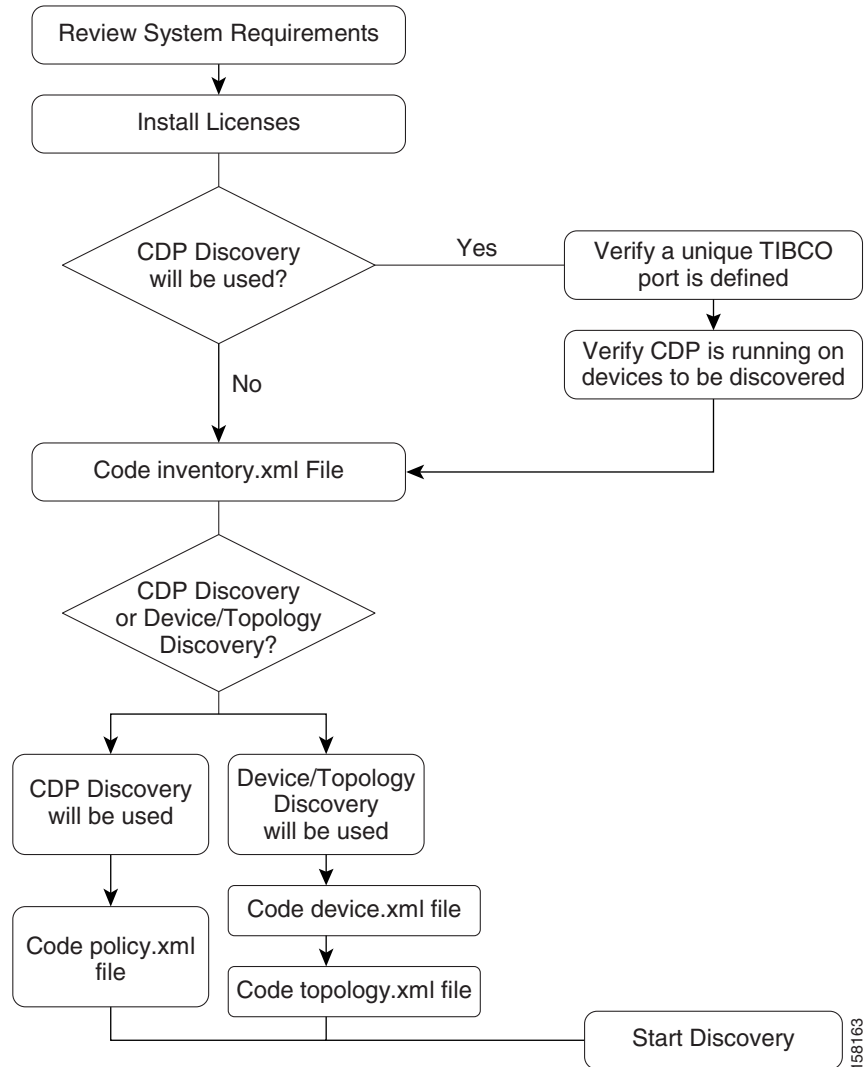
Review System Requirements

Install Licenses

CDP Discovery will be used?

Yes

Verify a unique TIBCO port is defined

Verify CDP is running on devices to be discovered

No

Code inventory.xml File

CDP Discovery or Device/Topology Discovery?

CDP Discovery will be used

Device/Topology Discovery will be used

Code device.xml file

Code policy.xml file

Code topology.xml file

Start Discovery

158163